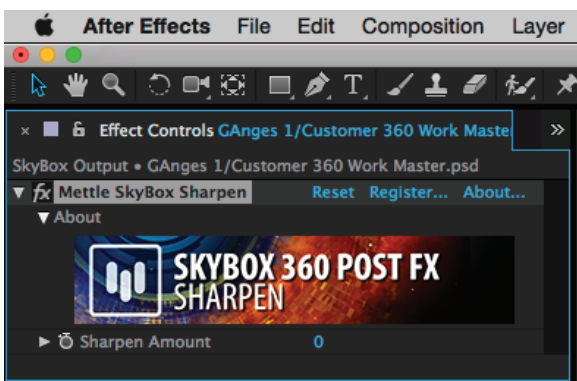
After Effects File Edit Composition Layer

× Effect Controls GAnges 1/Customer 360 Work Master »

SkyBox Output • GAnges 1/Customer 360 Work Master.psd

fx Mettle SkyBox Sharpen Reset Register... About...

About

SKYBOX 360 POST FX
SHARPEN

Sharpen Amount 0